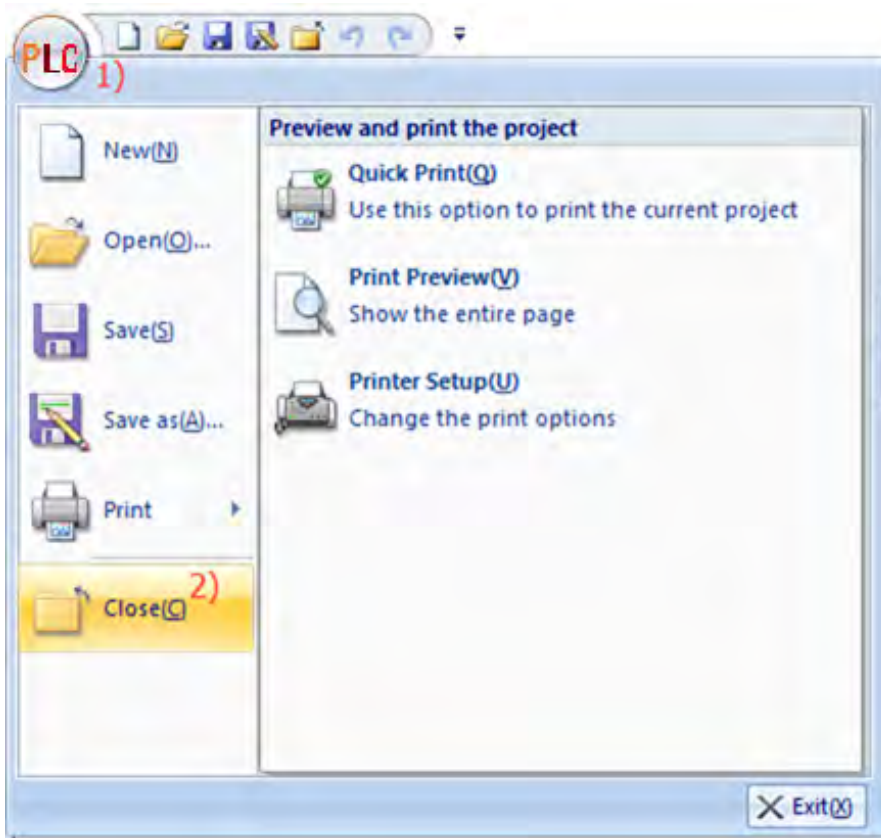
PLC 1)

New(N)

Open(O)...

Save(S)

Save as(A)...

Print

Close(C) 2)

Preview and print the project

Quick Print(Q)
Use this option to print the current project

Print Preview(V)
Show the entire page

Printer Setup(U)
Change the print options

Exit(X)